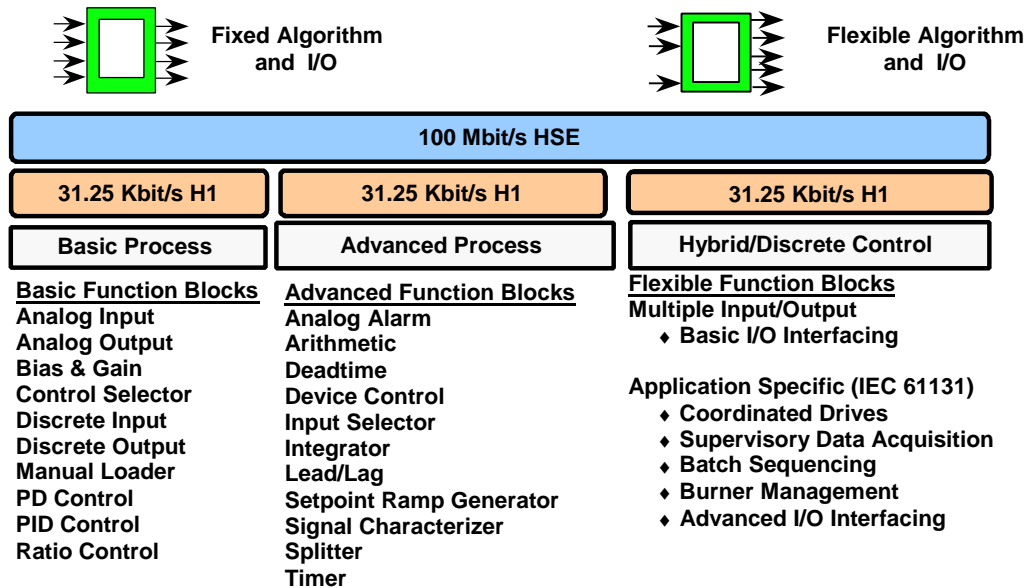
Fixed Algorithm and I/O

Flexible Algorithm and I/O

100 Mbit/s HSE

31.25 Kbit/s H1

31.25 Kbit/s H1

31.25 Kbit/s H1

Basic Process

Advanced Process

Hybrid/Discrete Control

Basic Function Blocks
Analog Input
Analog Output
Bias & Gain
Control Selector
Discrete Input
Discrete Output
Manual Loader
PD Control
PID Control
Ratio Control

Advanced Function Blocks
Analog Alarm
Arithmetic
Deadtime
Device Control
Input Selector
Integrator
Lead/Lag
Setpoint Ramp Generator
Signal Characterizer
Splitter
Timer

Flexible Function Blocks
Multiple Input/Output
♦ Basic I/O Interfacing

Application Specific (IEC 61131)
♦ Coordinated Drives
♦ Supervisory Data Acquisition
♦ Batch Sequencing
♦ Burner Management
♦ Advanced I/O Interfacing